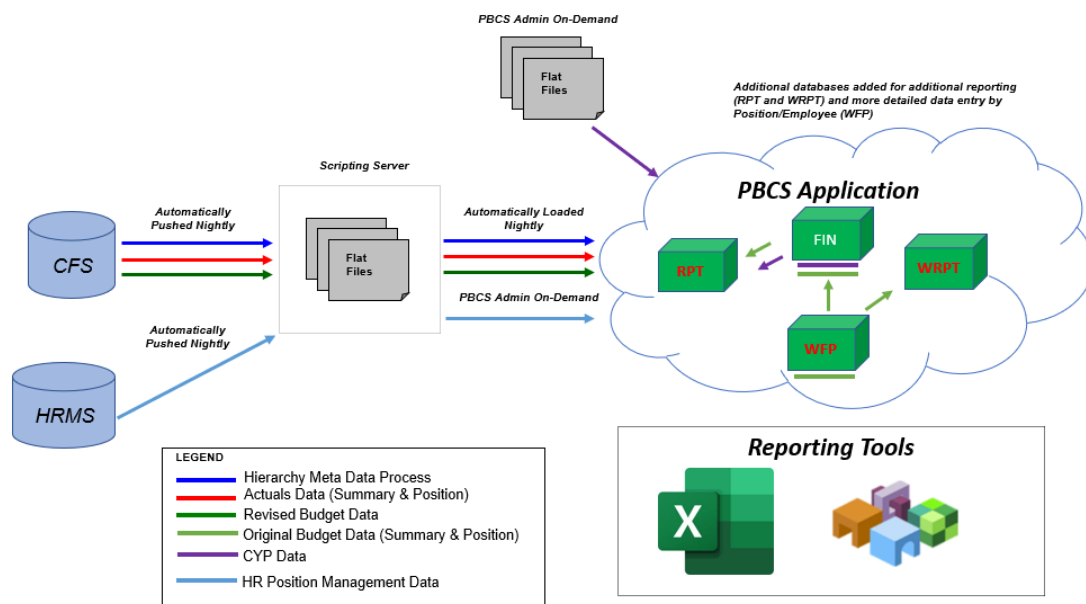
PBCS Admin On-Demand

Flat Files

Additional databases added for additional reporting (RPT and WRPT) and more detailed data entry by Position/Employee (WFP)

Scripting Server

PBCS Application

Automatically Pushed Nightly

CFS

Flat Files

Automatically Loaded Nightly

FIN

RPT

WRPT

PBCS Admin On-Demand

Automatically Pushed Nightly

WFP

HRMS

LEGEND
Hierarchy Meta Data Process
Actuals Data (Summary & Position)
Revised Budget Data
Original Budget Data (Summary & Position)
CYP Data
HR Position Management Data

Reporting Tools

X